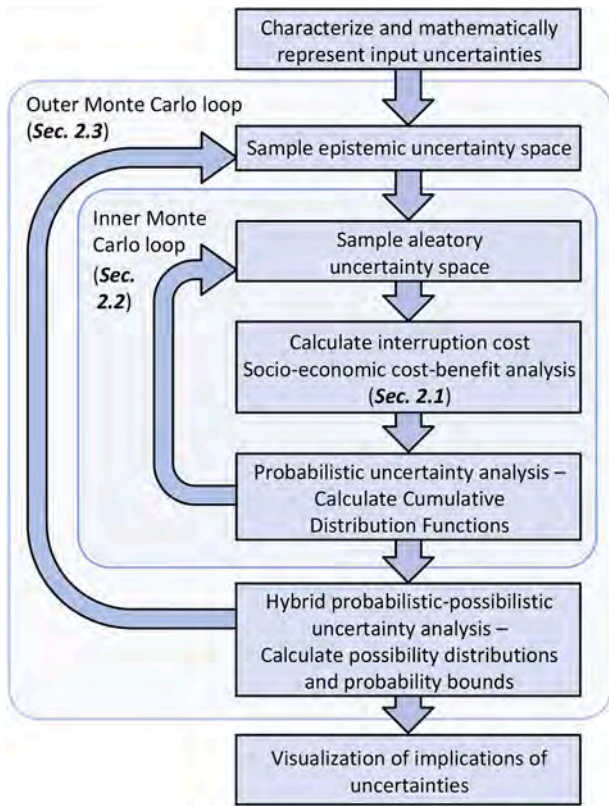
Characterize and mathematically represent input uncertainties

Outer Monte Carlo loop (**Sec. 2.3**)

Sample epistemic uncertainty space

Inner Monte Carlo loop (**Sec. 2.2**)

Sample aleatory uncertainty space

Calculate interruption cost Socio-economic cost-benefit analysis (**Sec. 2.1**)

Probabilistic uncertainty analysis – Calculate Cumulative Distribution Functions

Hybrid probabilistic-possibilistic uncertainty analysis – Calculate possibility distributions and probability bounds

Visualization of implications of uncertainties